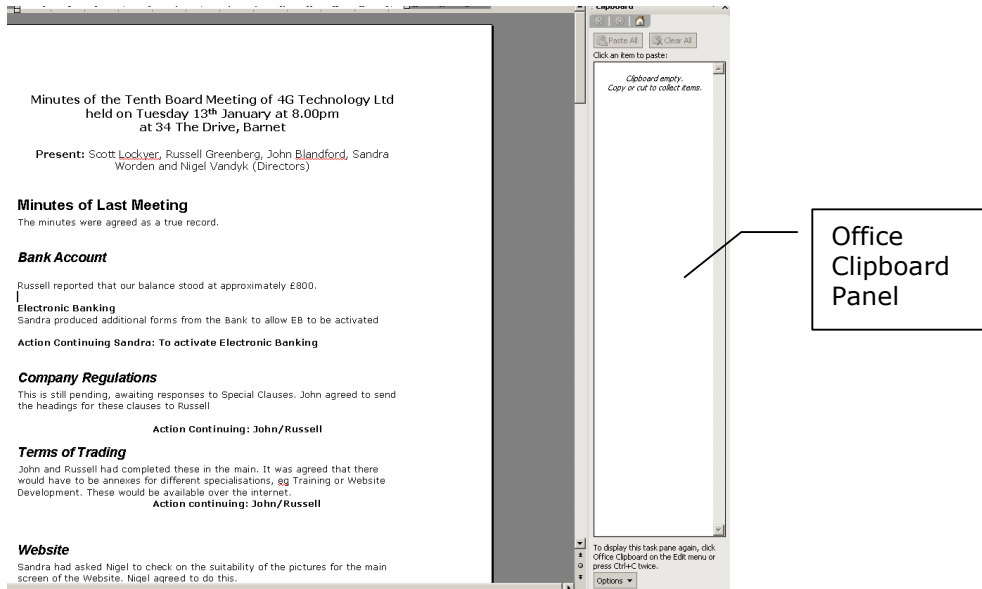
Minutes of the Tenth Board Meeting of 4G Technology Ltd
held on Tuesday 13th January at 8.00pm
at 34 The Drive, Barnet

Present: Scott Lockyer, Russell Greenberg, John Blandford, Sandra Worden and Nigel Vandyk (Directors)

Minutes of Last Meeting

The minutes were agreed as a true record.

Bank Account

Russell reported that our balance stood at approximately £800.

Electronic Banking

Sandra produced additional forms from the Bank to allow EB to be activated

Action Continuing Sandra: To activate Electronic Banking

Company Regulations

This is still pending, awaiting responses to Special Clauses. John agreed to send the headings for these clauses to Russell

Action Continuing: John/Russell

Terms of Trading

John and Russell had completed these in the main. It was agreed that there would have to be annexes for different specialisations, eg Training or Website Development. These would be available over the internet.

Action continuing: John/Russell

Website

Sandra had asked Nigel to check on the suitability of the pictures for the main screen of the Website. Nigel agreed to do this.

Clipboard

Paste All

Clear All

Click an item to paste:

Clipboard empty.
Copy or cut to collect items.

To display this task pane again, click Office Clipboard on the Edit menu or press Ctrl+C twice.

Options

Office Clipboard Panel